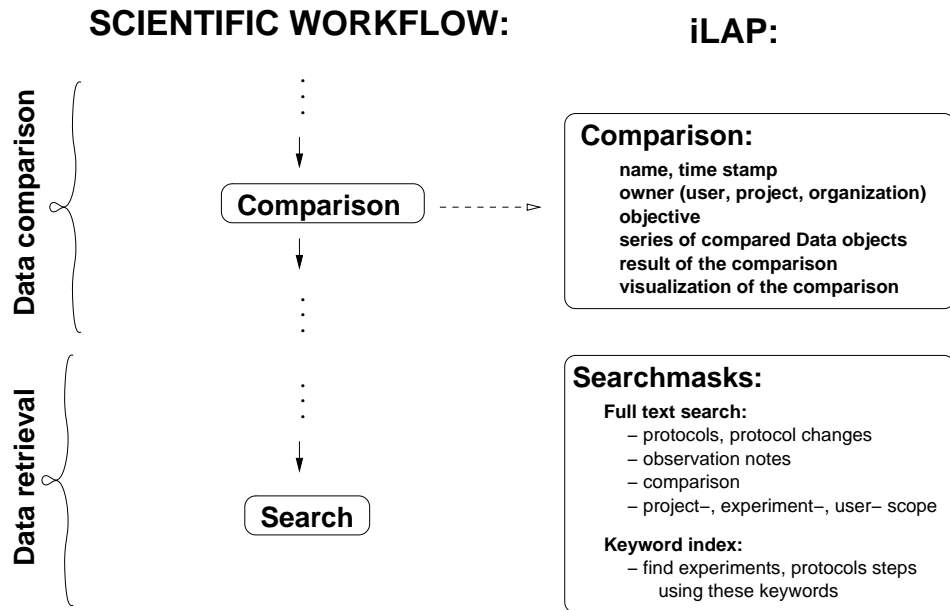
SCIENTIFIC WORKFLOW:

iLAP:

Data comparison

Comparison

Comparison:
name, time stamp
owner (user, project, organization)
objective
series of compared Data objects
result of the comparison
visualization of the comparison

Data retrieval

Search

Searchmasks:
Full text search:
– protocols, protocol changes
– observation notes
– comparison
– project–, experiment–, user– scope

Keyword index:
– find experiments, protocols steps using these keywords